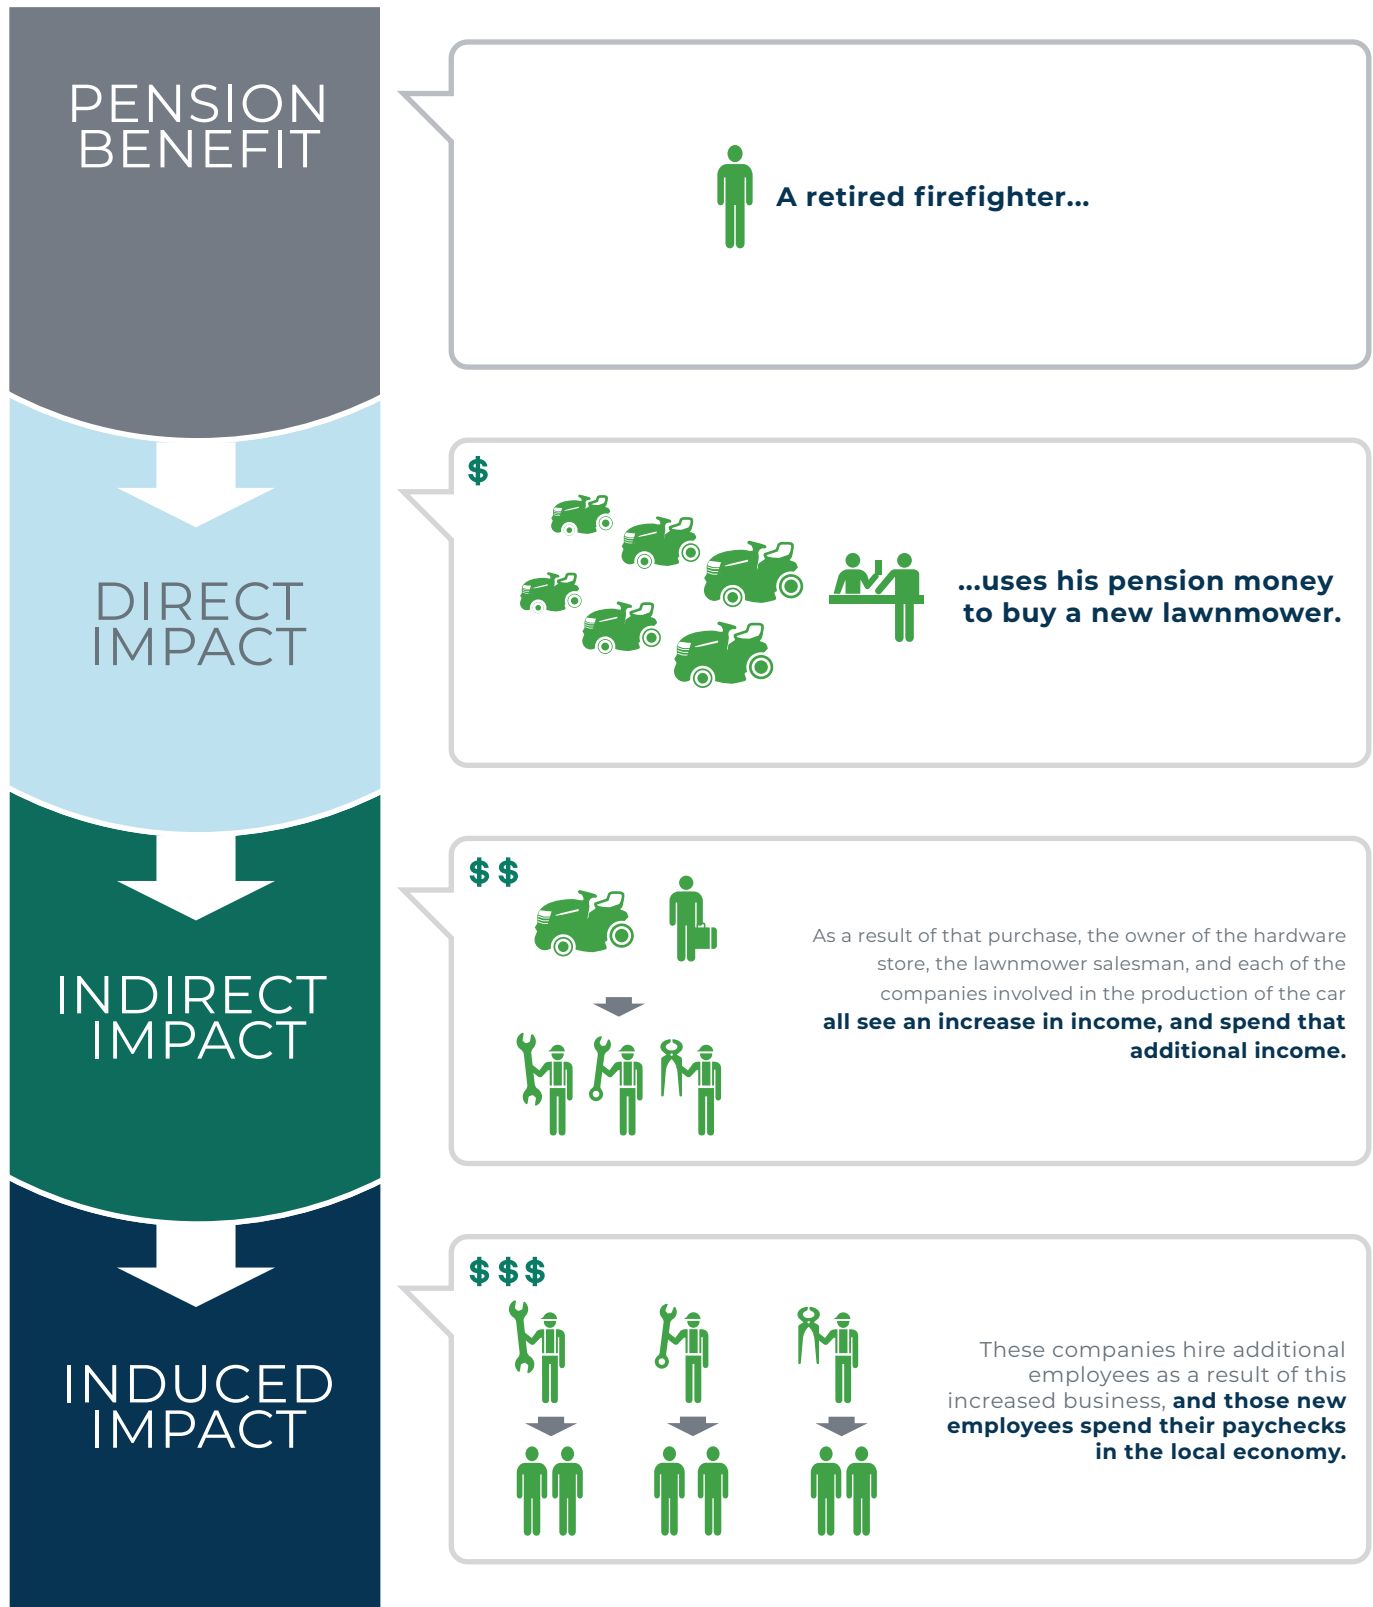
PENSION BENEFIT

A retired firefighter...

DIRECT IMPACT

$

...uses his pension money to buy a new lawnmower.

INDIRECT IMPACT

$ $

As a result of that purchase, the owner of the hardware store, the lawnmower salesman, and each of the companies involved in the production of the car all see an increase in income, and spend that additional income.

INDUCED IMPACT

$ $ $

These companies hire additional employees as a result of this increased business, and those new employees spend their paychecks in the local economy.